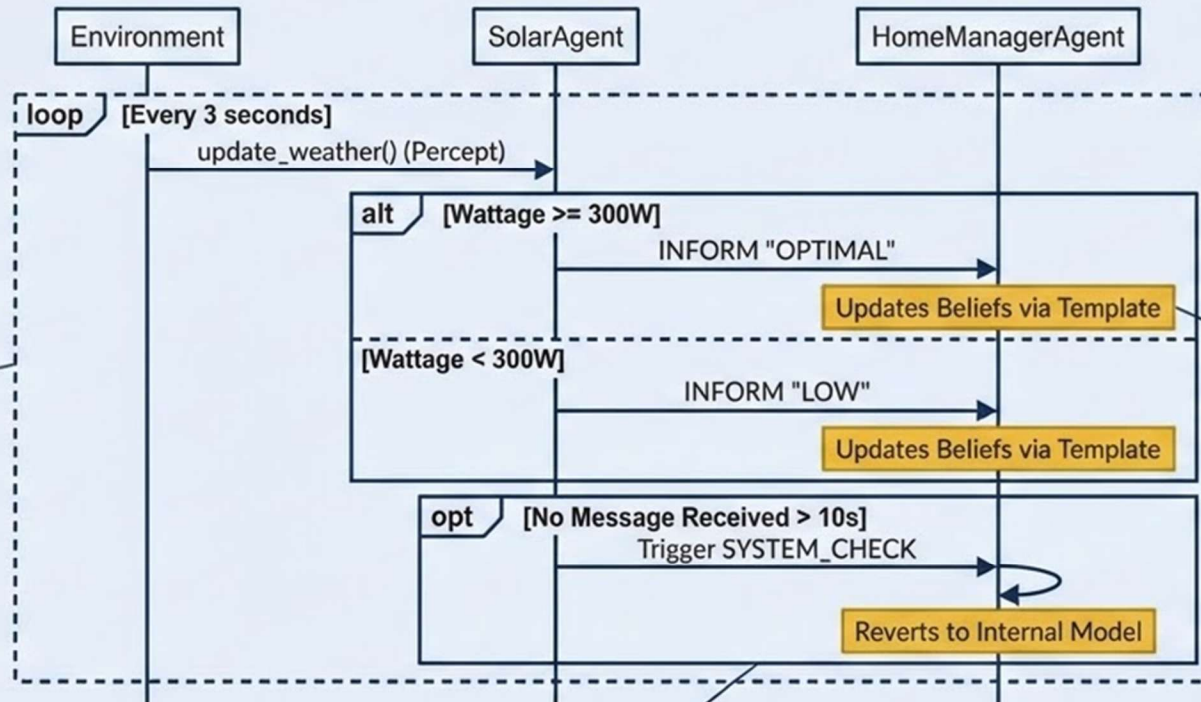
Environment

SolarAgent

HomeManagerAgent

loop [Every 3 seconds]

update_weather() (Percept)

alt [Wattage >= 300W]

INFORM "OPTIMAL"

Updates Beliefs via Template

[Wattage < 300W]

INFORM "LOW"

Updates Beliefs via Template

opt [No Message Received > 10s]

Trigger SYSTEM_CHECK

Reverts to Internal Model